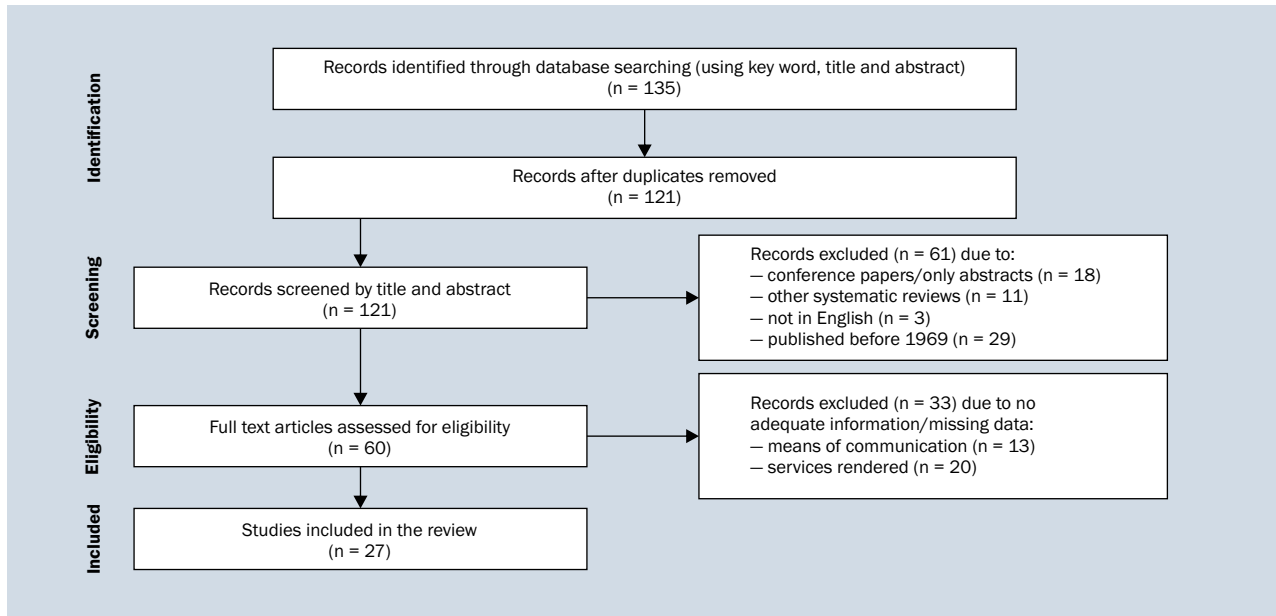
Identification

Records identified through database searching (using key word, title and abstract) (n = 135)

Records after duplicates removed (n = 121)

Screening

Records screened by title and abstract (n = 121)

Records excluded (n = 61) due to:
— conference papers/only abstracts (n = 18)
— other systematic reviews (n = 11)
— not in English (n = 3)
— published before 1969 (n = 29)

Eligibility

Full text articles assessed for eligibility (n = 60)

Records excluded (n = 33) due to no adequate information/missing data:
— means of communication (n = 13)
— services rendered (n = 20)

Included

Studies included in the review (n = 27)